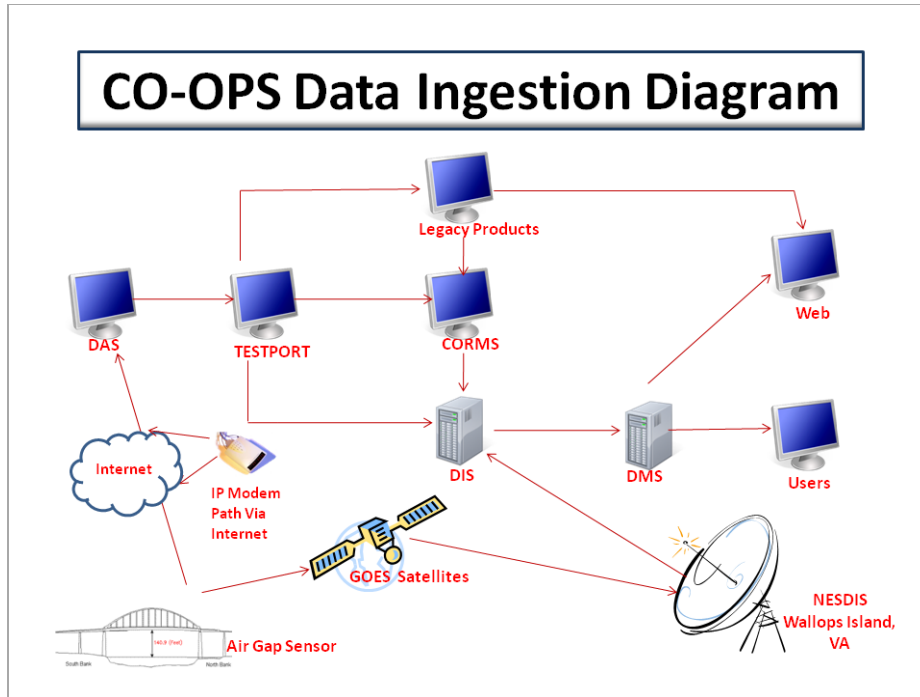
CO-OPS Data Ingestion Diagram

Legacy Products

Web

DAS

TESTPORT

CORMS

DIS

DMS

Users

Internet

IP Modem Path Via Internet

GOES Satellites

NESDIS Wallops Island, VA

140 ft (feet)

South Bank

North Bank

Air Gap Sensor